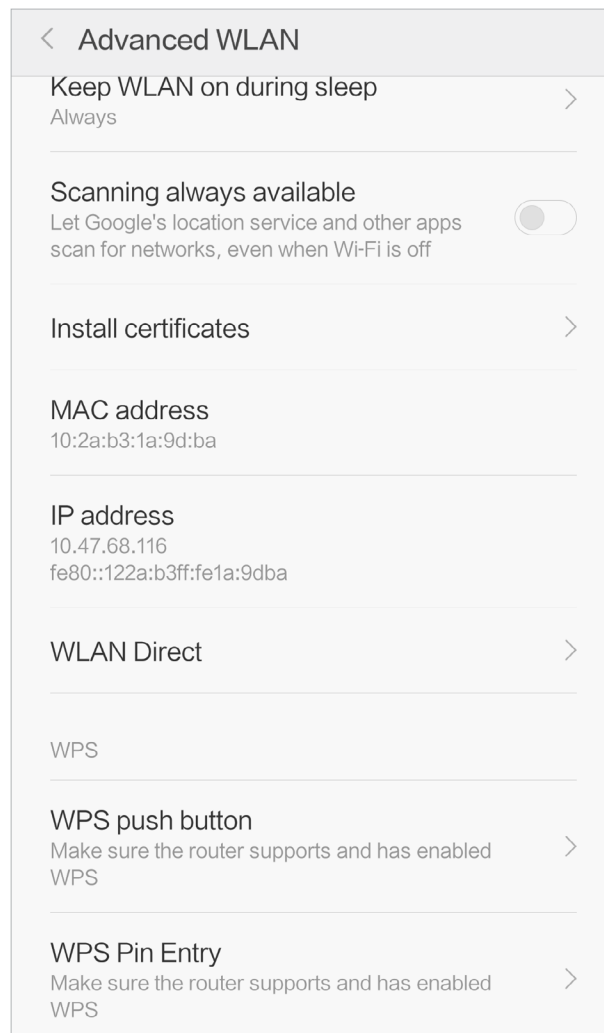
< Advanced WLAN

Keep WLAN on during sleep
Always

Scanning always available
Let Google's location service and other apps scan for networks, even when Wi-Fi is off

Install certificates

MAC address
10:2a:b3:1a:9d:ba

IP address
10.47.68.116
fe80::122a:b3ff:fe1a:9dba

WLAN Direct

WPS

WPS push button
Make sure the router supports and has enabled WPS

WPS Pin Entry
Make sure the router supports and has enabled WPS